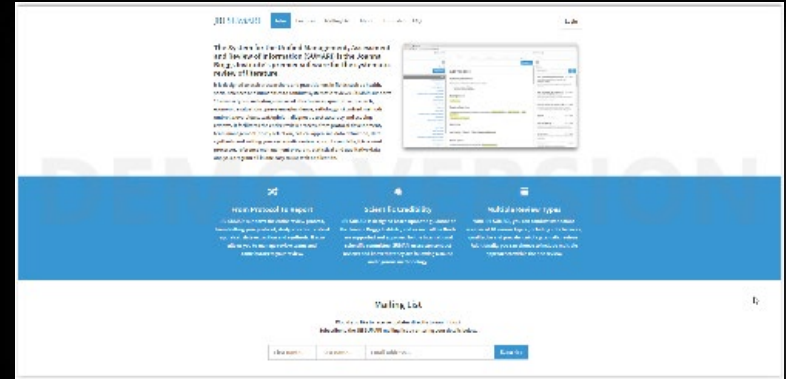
JBI SUMARI

Login

The System for the Unified Management, Assessment and Review of Information (SUMARI) is the Joanna Briggs Institute's premier software for the systematic review of literature

DEMO VERSION

From Protocol to Report

Select for credibility

Multiple review types

Mailing List

Subscribe